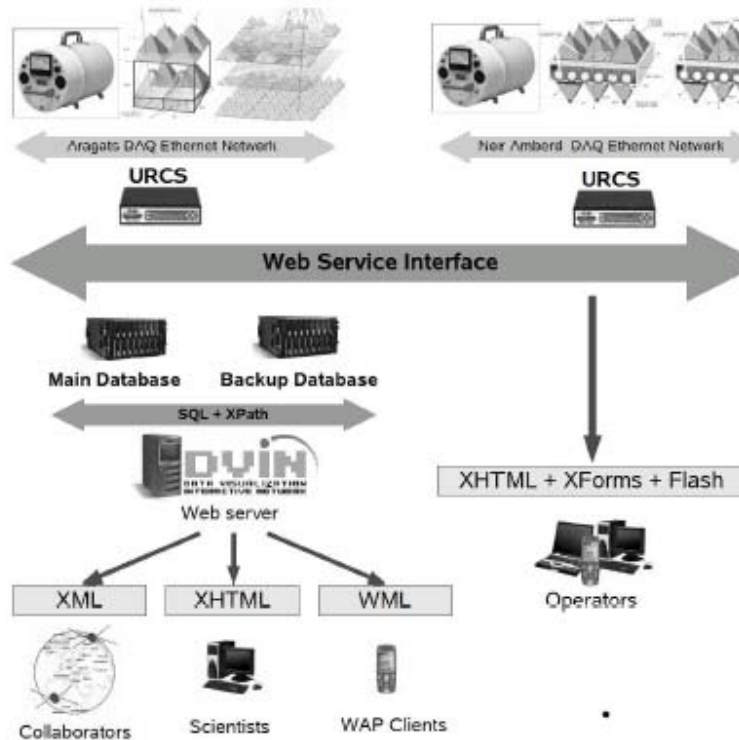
Aragats DAQ Ethernet Network

Nor Amberd DAQ Ethernet Network

URCS

URCS

Web Service Interface

Main Database

Backup Database

SQL + XPath

DVIN
DATA VISUALIZATION INTERACTIVE NETWORK

Web server

XHTML + XForms + Flash

XML

XHTML

WML

Operators

Collaborators

Scientists

WAP Clients